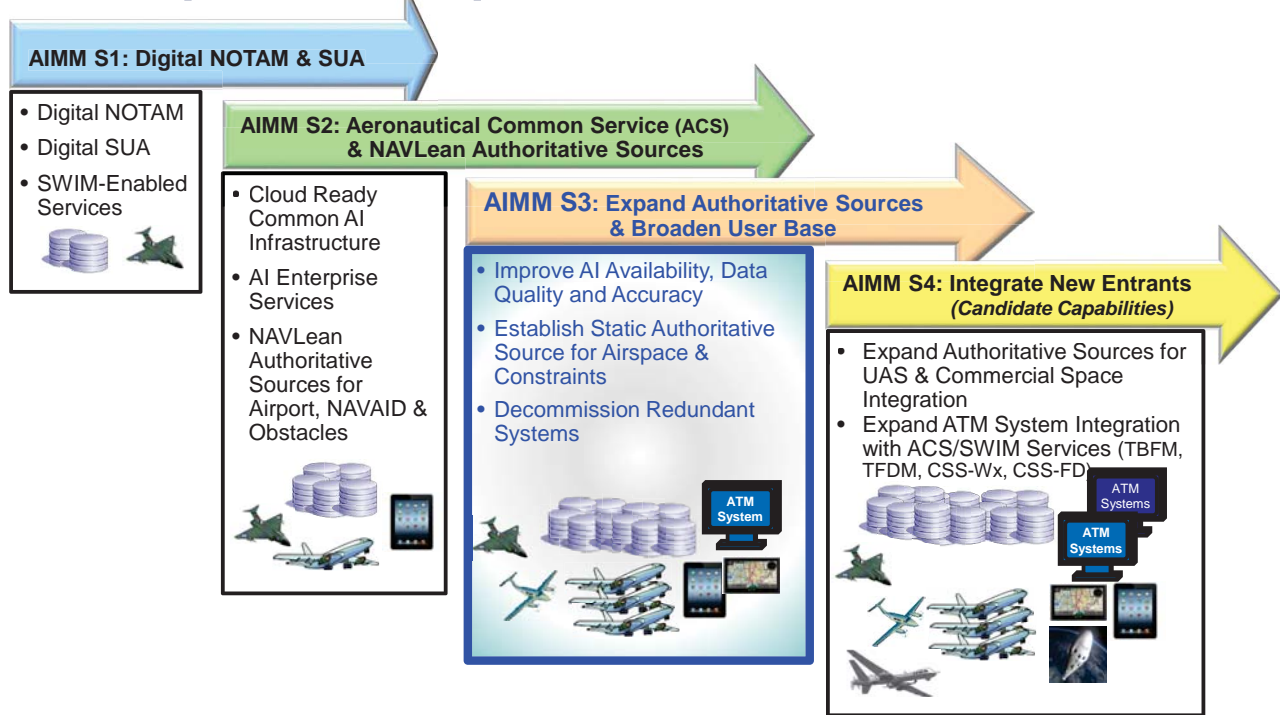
AIMM S1: Digital NOTAM & SUA

• Digital NOTAM
• Digital SUA
• SWIM-Enabled Services

AIMM S2: Aeronautical Common Service (ACS) & NAVLean Authoritative Sources

• Cloud Ready Common AI Infrastructure
• AI Enterprise Services
• NAVLean Authoritative Sources for Airport, NAVAID & Obstacles

AIMM S3: Expand Authoritative Sources & Broaden User Base

• Improve AI Availability, Data Quality and Accuracy
• Establish Static Authoritative Source for Airspace & Constraints
• Decommission Redundant Systems

ATM System

AIMM S4: Integrate New Entrants
(Candidate Capabilities)

• Expand Authoritative Sources for UAS & Commercial Space Integration
• Expand ATM System Integration with ACS/SWIM Services (TBFM, TFDM, CSS-Wx, CSS-FD)

ATM Systems

ATM Systems